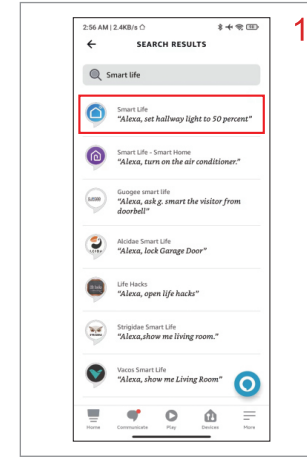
1

2:56 AM | 2.4KB/s

SEARCH RESULTS

Smart life

Smart Life
"Alexa, set hallway light to 50 percent"

Smart Life - Smart Home
"Alexa, turn on the air conditioner."

Guogee smart life
"Alexa, ask g. smart the visitor from doorbell"

Alcidae Smart Life
"Alexa, lock Garage Door"

Life Hacks
"Alexa, open life hacks"

Strigidae Smart Life
"Alexa,show me living room."

Vacos Smart Life
"Alexa, show me Living Room"

Home Communicate Play Devices More